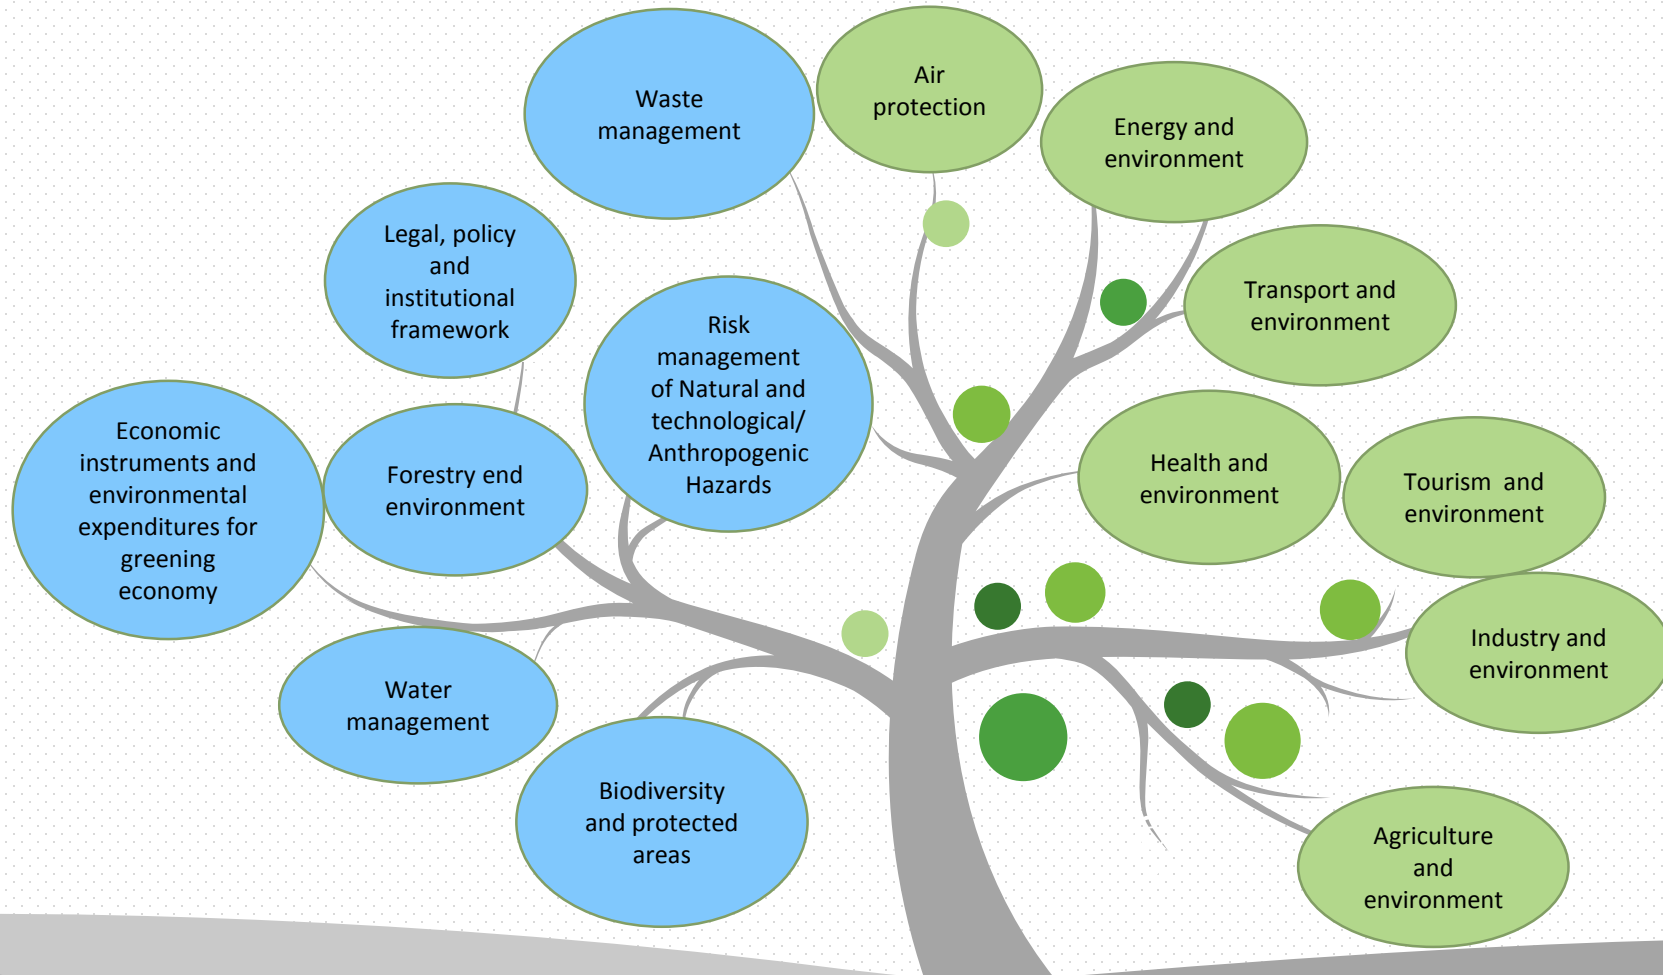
Waste management

Air protection

Energy and environment

Legal, policy and institutional framework

Transport and environment

Risk management of Natural and technological/ Anthropogenic Hazards

Economic instruments and environmental expenditures for greening economy

Forestry end environment

Health and environment

Tourism and environment

Industry and environment

Water management

Biodiversity and protected areas

Agriculture and environment